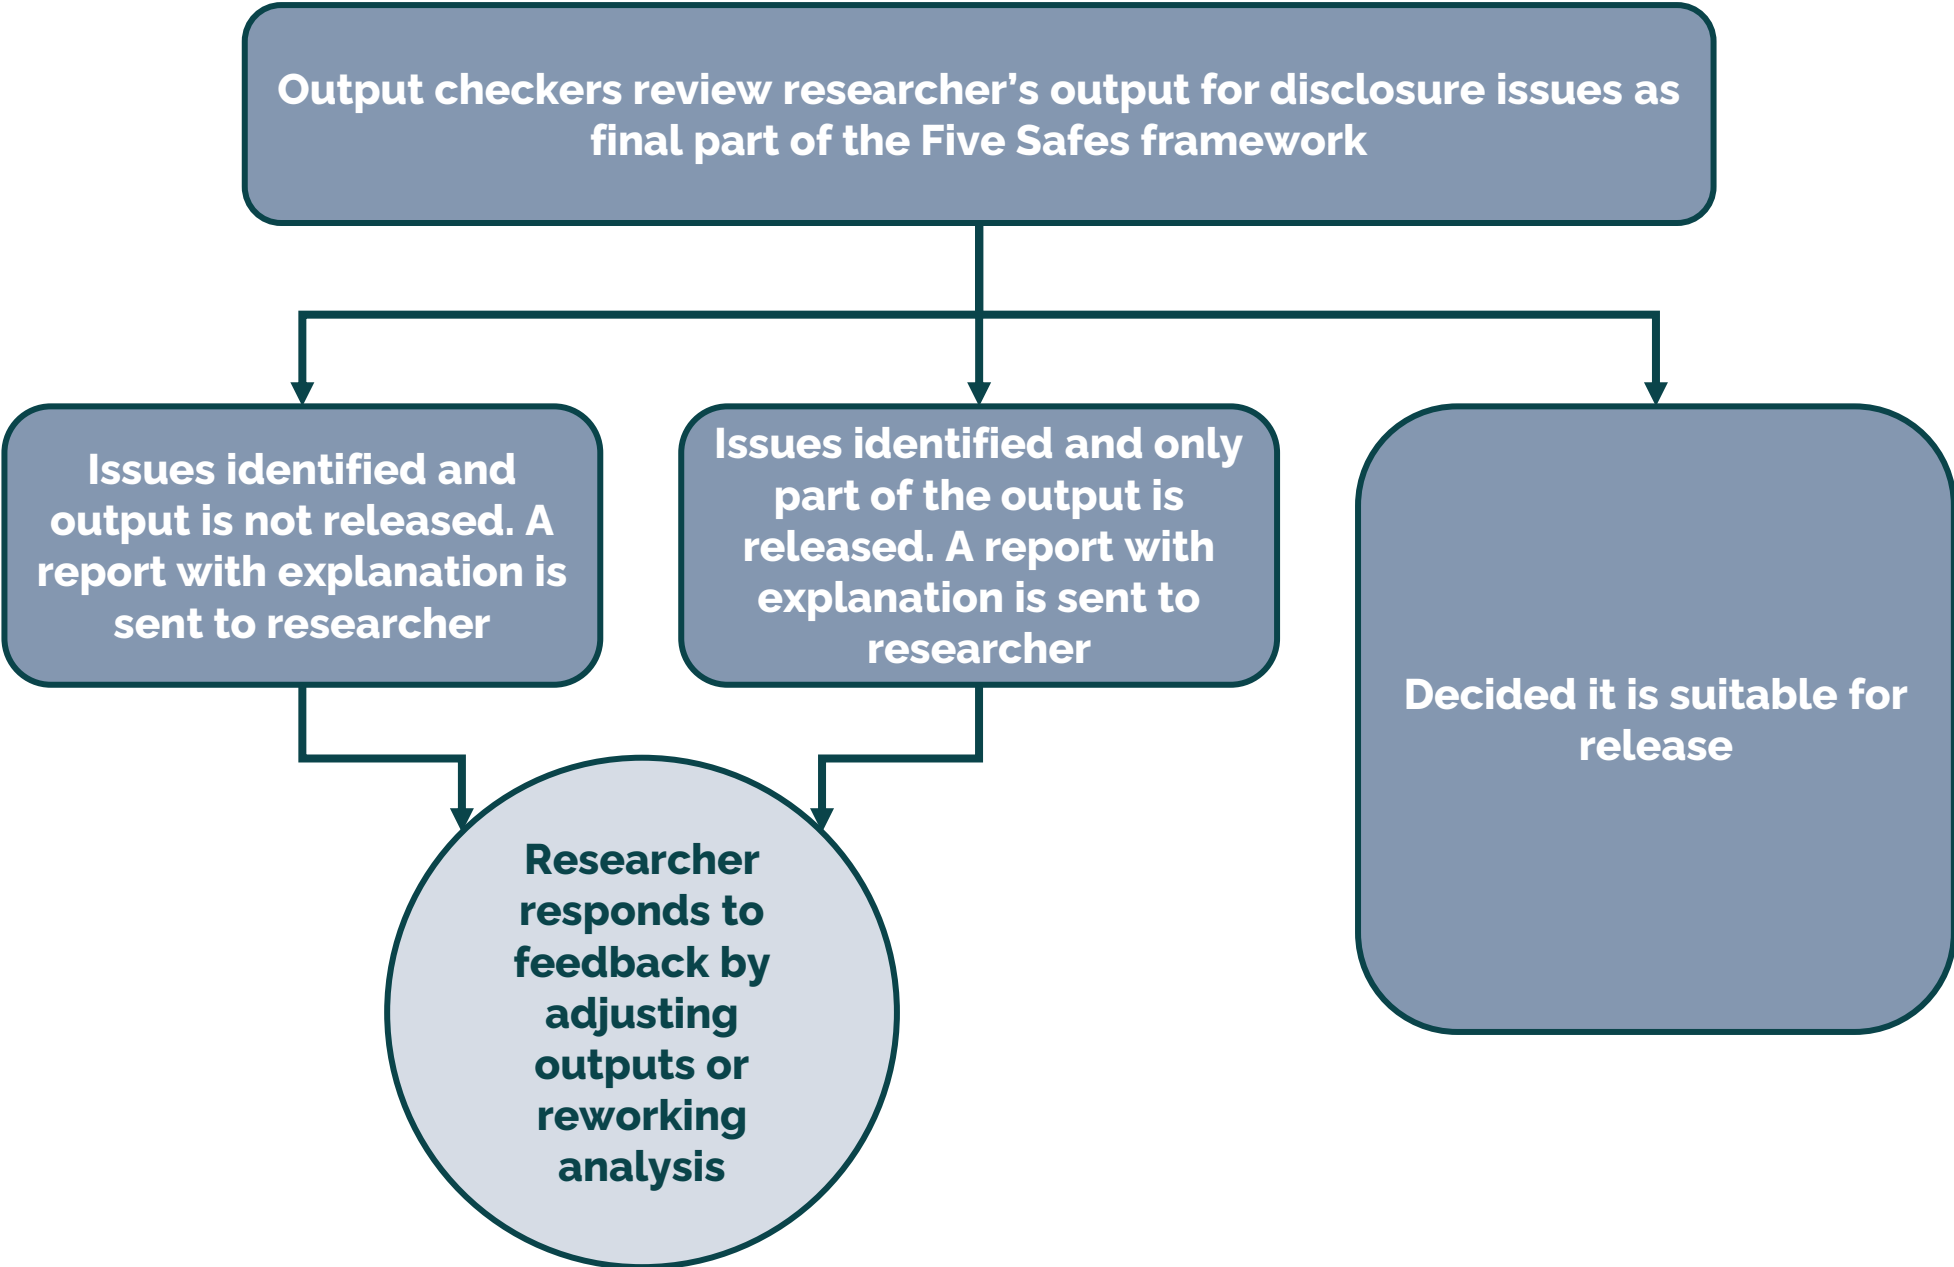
Output checkers review researcher’s output for disclosure issues as final part of the Five Safes framework

Issues identified and output is not released. A report with explanation is sent to researcher

Issues identified and only part of the output is released. A report with explanation is sent to researcher

Decided it is suitable for release

Researcher responds to feedback by adjusting outputs or reworking analysis